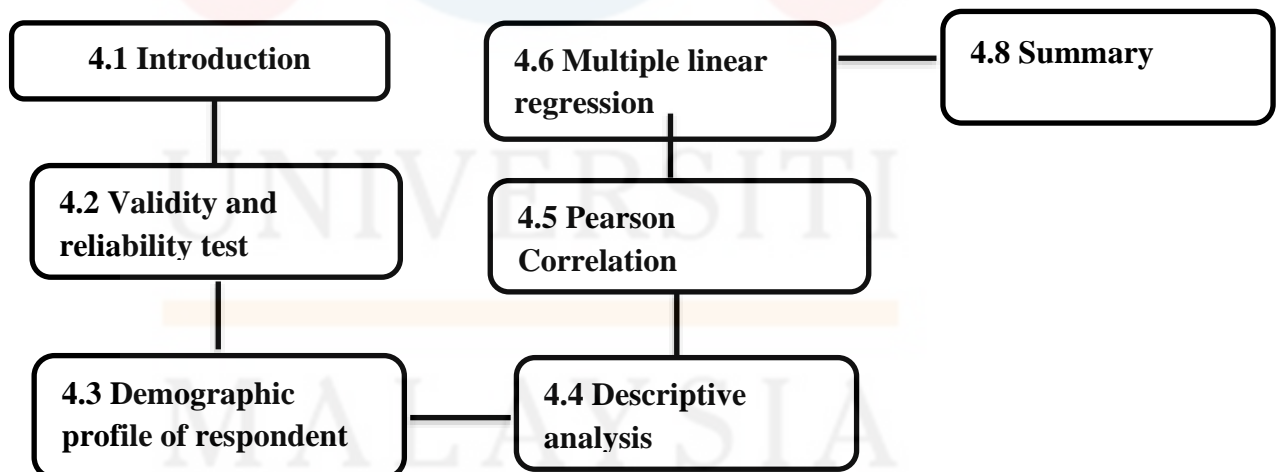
4.1 Introduction

4.2 Validity and reliability test

4.3 Demographic profile of respondent

4.4 Descriptive analysis

4.5 Pearson Correlation

4.6 Multiple linear regression

4.8 Summary

UNIVERSITI MALAYSIA